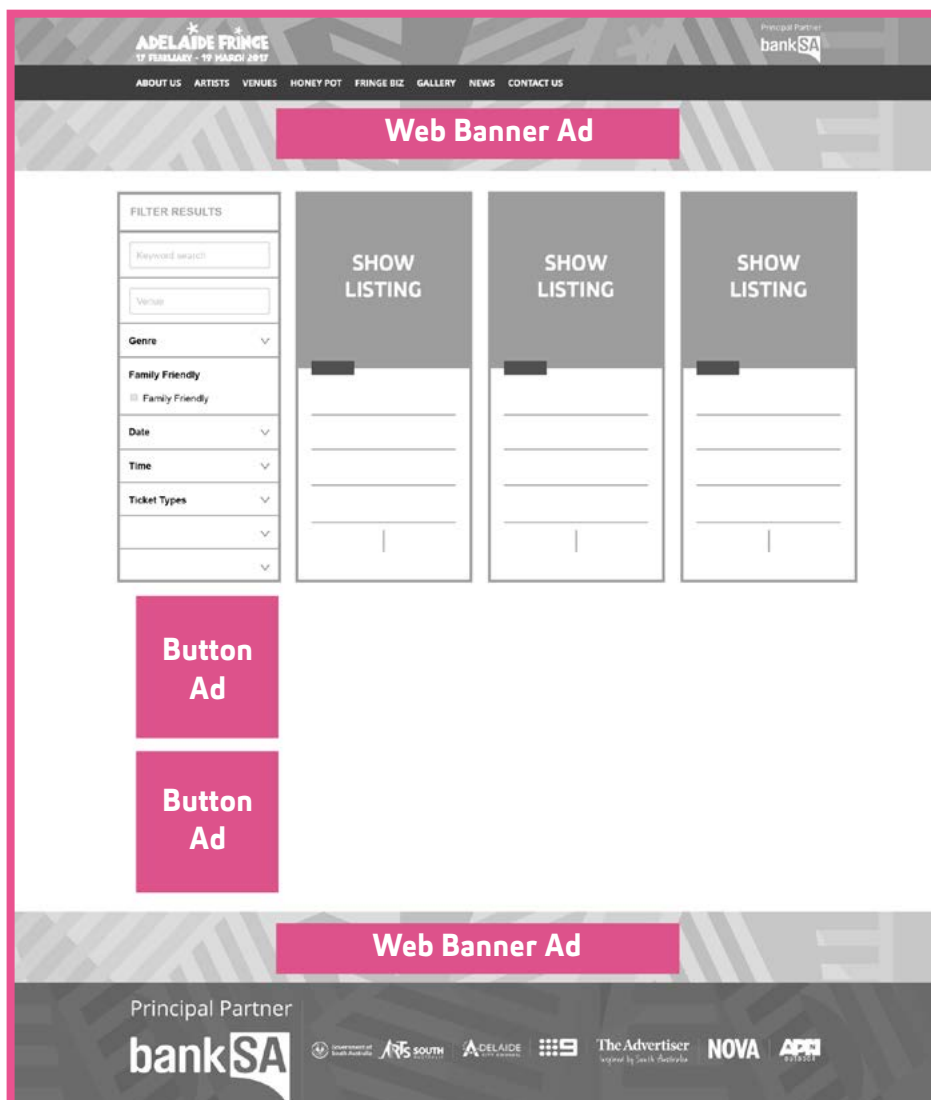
ADELAIDE FRINGE
17 FEBRUARY - 19 MARCH 2017

Principal Partner
bankSA

ABOUT US ARTISTS VENUES HONEY POT FRINGE BIZ GALLERY NEWS CONTACT US

Web Banner Ad

FILTER RESULTS

Keyword search

Venue

Genre

Family Friendly

Family Friendly

Date

Time

Ticket Types

SHOW LISTING

SHOW LISTING

SHOW LISTING

Button Ad

Button Ad

Web Banner Ad

Principal Partner

bankSA

Government of South Australia ARTS SOUTH AUSTRALIA ADELAIDE CITY COUNCIL 9 The Advertiser Inspired by South Australia NOVA APN OUTDOOR